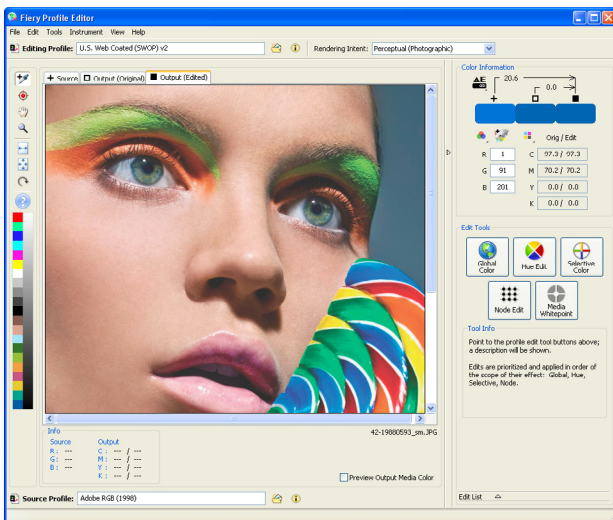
Fiery Profile Editor

File Edit Tools Instrument View Help

Editing Profile: U.S. Web Coated (SWOP) v2

Rendering Intent: Perceptual (Photographic)

Source Output (Original) Output (Edited)

42-19880593_sm.JPG

Info

Source
R : ---
G : ---
B : ---

Output
C : --- / ---
M : --- / ---
Y : --- / ---
K : --- / ---

Preview Output Media Color

Source Profile: Adobe RGB (1998)

Color Information

ΔE
20.6
0.0

Orig / Edit

R 1
G 91
B 201

C 97.3 / 97.3
M 70.2 / 70.2
Y 0.0 / 0.0
K 0.0 / 0.0

Edit Tools

Global Color
Hue Edit
Selective Color
Node Edit
Media Whitepoint

Tool Info

Point to the profile edit tool buttons above; a description will be shown.

Edits are prioritized and applied in order of the scope of their effect: Global, Hue, Selective, Node.

Edit List